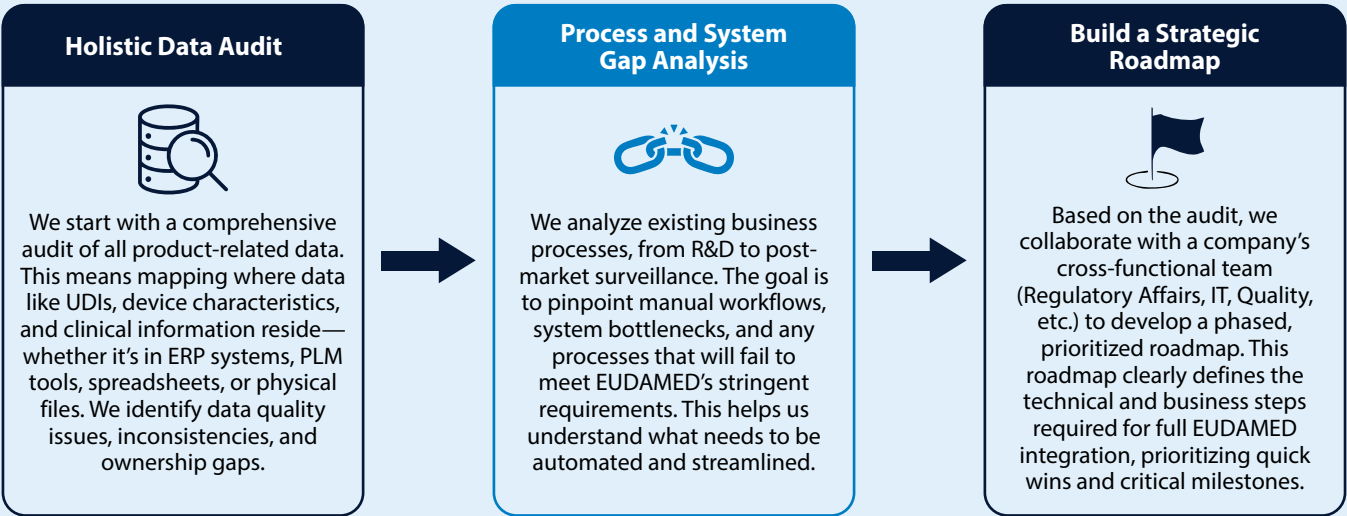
Holistic Data Audit

We start with a comprehensive audit of all product-related data. This means mapping where data like UDIs, device characteristics, and clinical information reside—whether it's in ERP systems, PLM tools, spreadsheets, or physical files. We identify data quality issues, inconsistencies, and ownership gaps.

Process and System Gap Analysis

We analyze existing business processes, from R&D to post-market surveillance. The goal is to pinpoint manual workflows, system bottlenecks, and any processes that will fail to meet EUDAMED's stringent requirements. This helps us understand what needs to be automated and streamlined.

Build a Strategic Roadmap

Based on the audit, we collaborate with a company's cross-functional team (Regulatory Affairs, IT, Quality, etc.) to develop a phased, prioritized roadmap. This roadmap clearly defines the technical and business steps required for full EUDAMED integration, prioritizing quick wins and critical milestones.